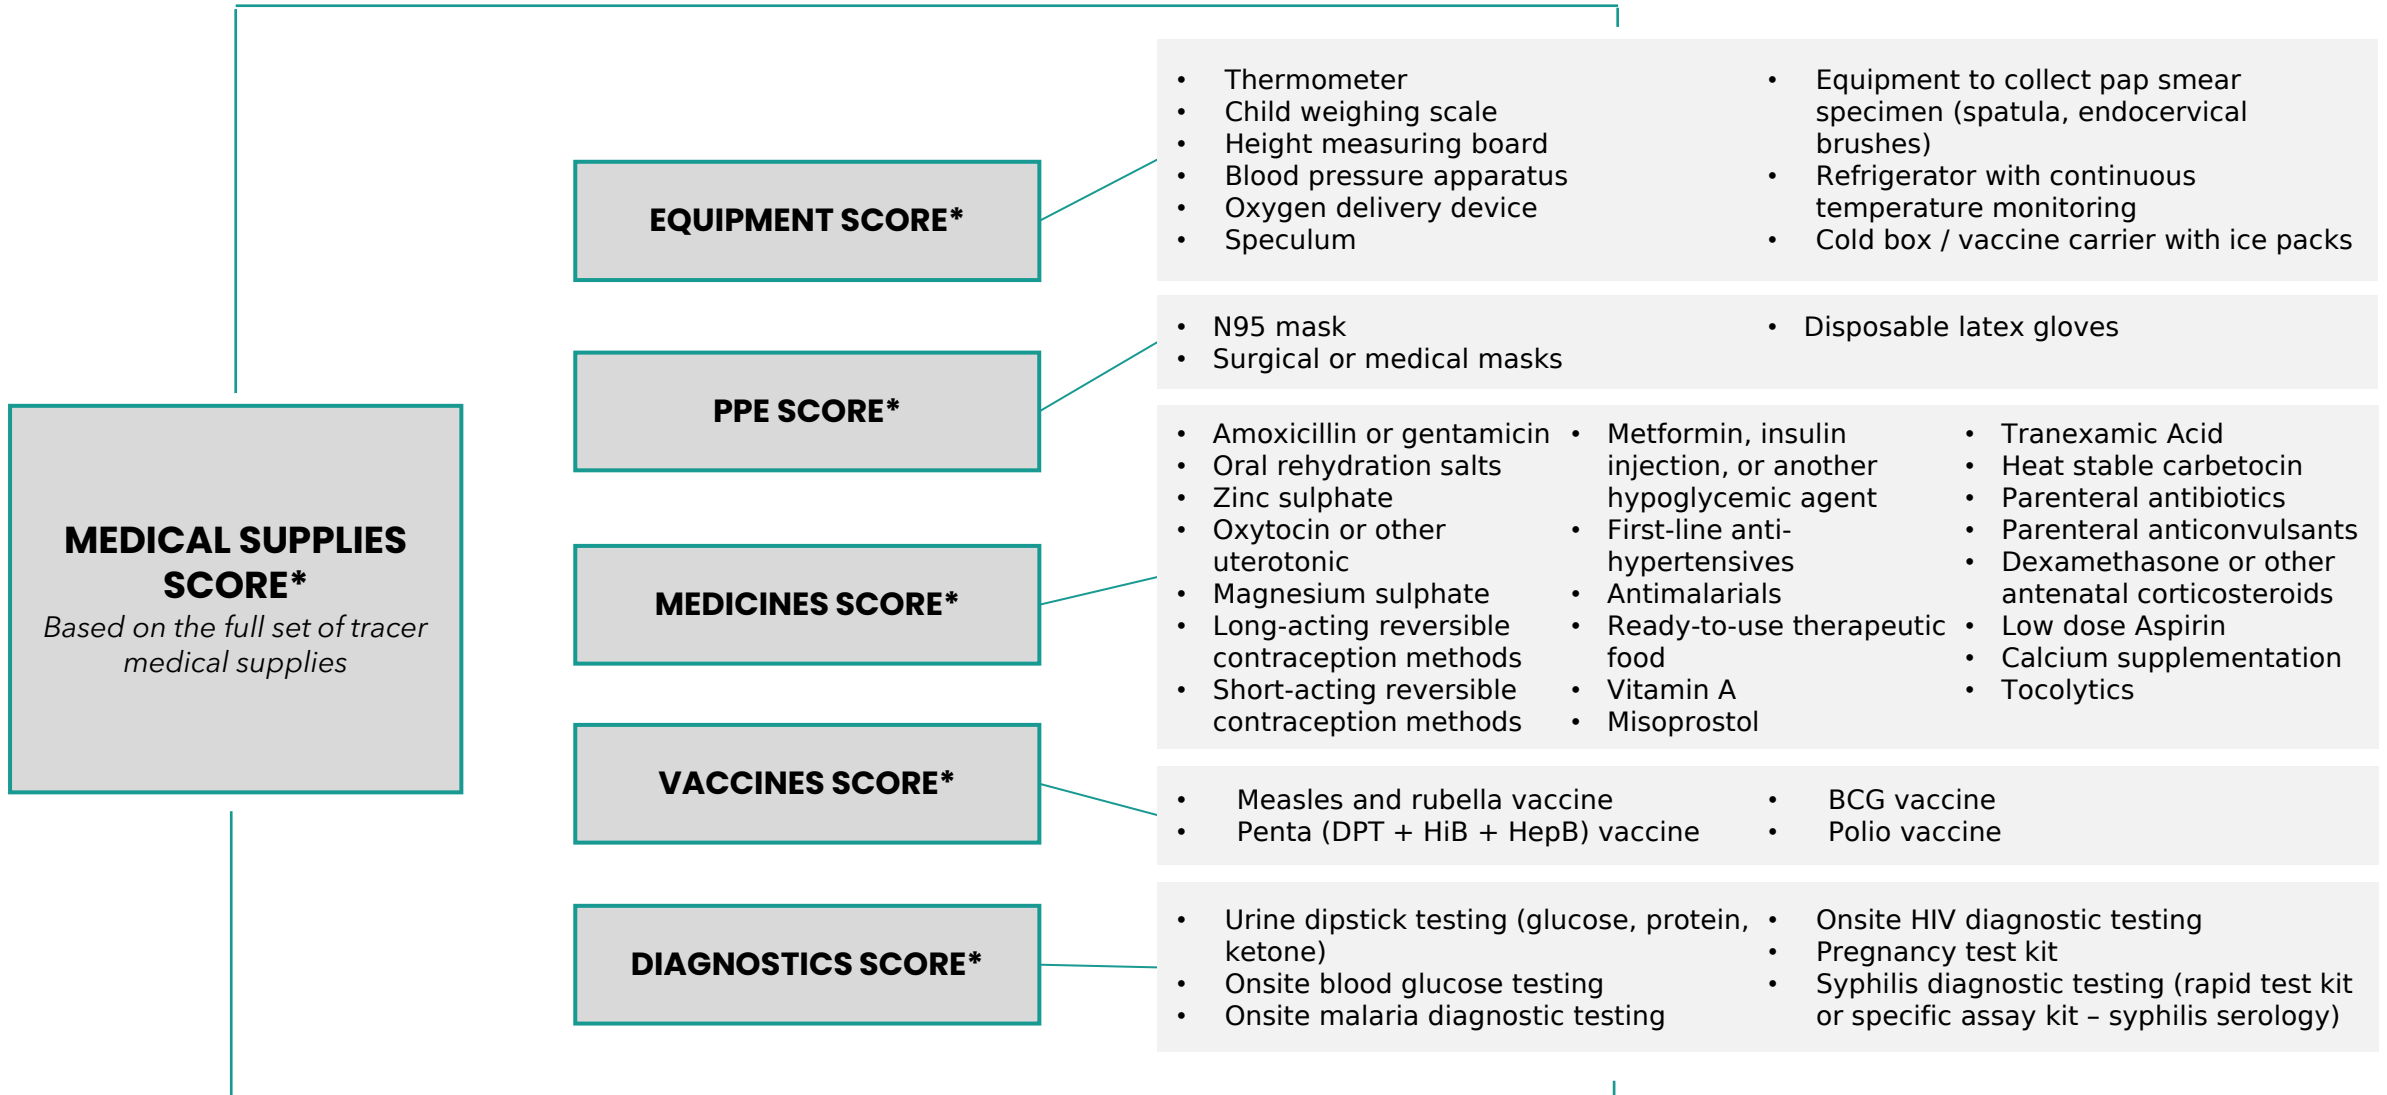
MEDICAL SUPPLIES SCORE*
Based on the full set of tracer medical supplies

EQUIPMENT SCORE*

- Thermometer
- Child weighing scale
- Height measuring board
- Blood pressure apparatus
- Oxygen delivery device
- Speculum

- Equipment to collect pap smear specimen (spatula, endocervical brushes)
- Refrigerator with continuous temperature monitoring
- Cold box / vaccine carrier with ice packs

PPE SCORE*

- N95 mask
- Surgical or medical masks

- Disposable latex gloves

MEDICINES SCORE*

- Amoxicillin or gentamicin
- Oral rehydration salts
- Zinc sulphate
- Oxytocin or other uterotonic
- Magnesium sulphate
- Long-acting reversible contraception methods
- Short-acting reversible contraception methods

- Metformin, insulin injection, or another hypoglycemic agent
- First-line anti-hypertensives
- Antimalarials
- Ready-to-use therapeutic food
- Vitamin A
- Misoprostol

- Tranexamic Acid
- Heat stable carbetocin
- Parenteral antibiotics
- Parenteral anticonvulsants
- Dexamethasone or other antenatal corticosteroids
- Low dose Aspirin
- Calcium supplementation
- Tocolytics

VACCINES SCORE*

- Measles and rubella vaccine
- Penta (DPT + HiB + HepB) vaccine

- BCG vaccine
- Polio vaccine

DIAGNOSTICS SCORE*

- Urine dipstick testing (glucose, protein, ketone)
- Onsite blood glucose testing
- Onsite malaria diagnostic testing

- Onsite HIV diagnostic testing
- Pregnancy test kit
- Syphilis diagnostic testing (rapid test kit or specific assay kit – syphilis serology)